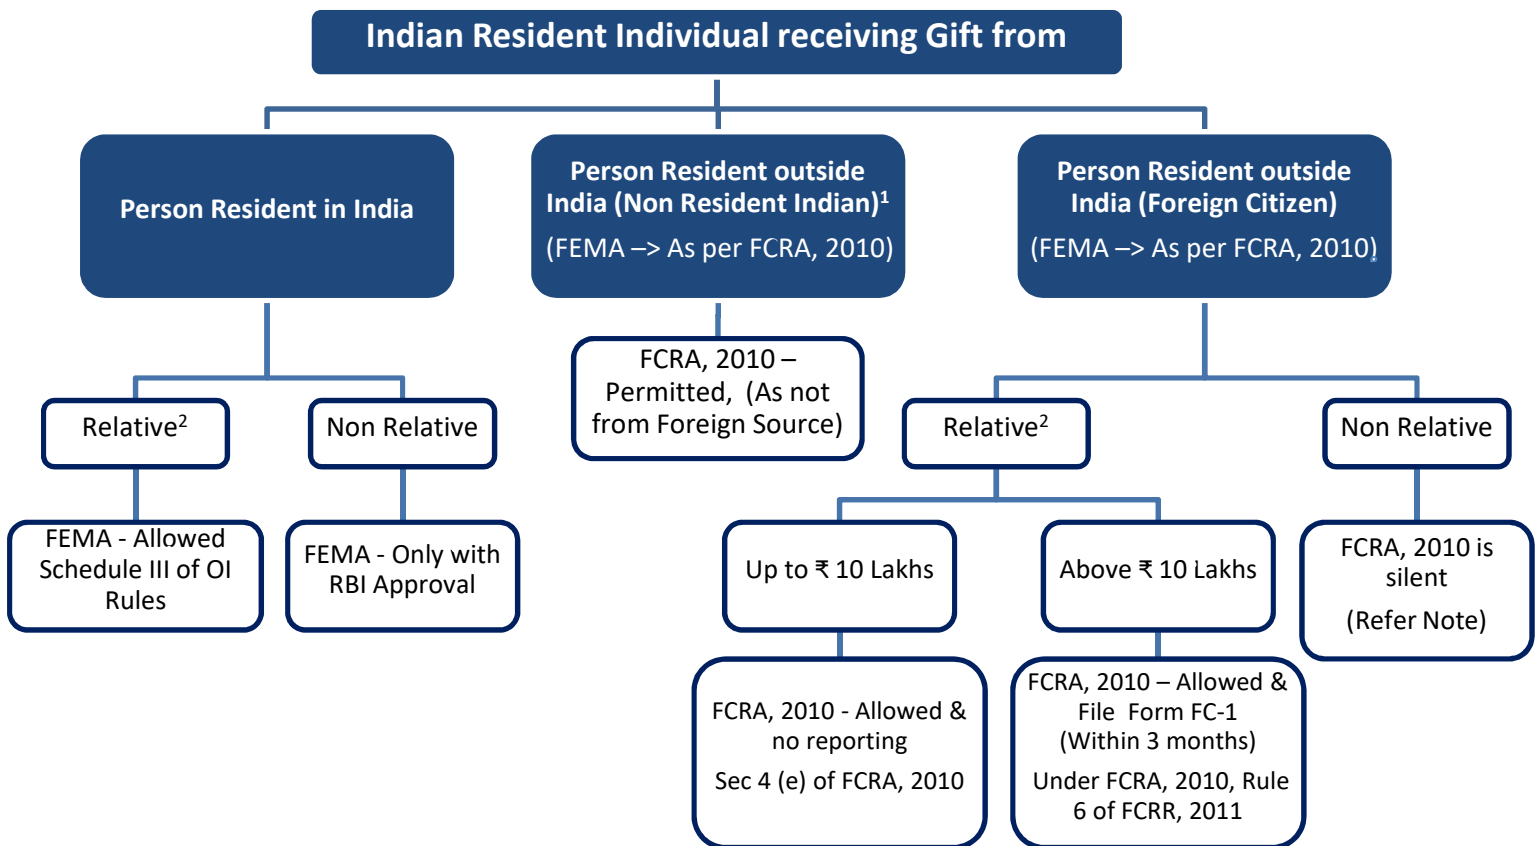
Indian Resident Individual receiving Gift from

Person Resident in India

Person Resident outside India (Non Resident Indian)$^1$
(FEMA –> As per FCRA, 2010)

Person Resident outside India (Foreign Citizen)
(FEMA –> As per FCRA, 2010)

Relative$^2$

Non Relative

FCRA, 2010 – Permitted, (As not from Foreign Source)

Relative$^2$

Non Relative

FEMA - Allowed Schedule III of OI Rules

FEMA - Only with RBI Approval

Up to ₹ 10 Lakhs

Above ₹ 10 Lakhs

FCRA, 2010 is silent
(Refer Note)

FCRA, 2010 - Allowed & no reporting
Sec 4 (e) of FCRA, 2010

FCRA, 2010 – Allowed & File Form FC-1 (Within 3 months)
Under FCRA, 2010, Rule 6 of FCRR, 2011